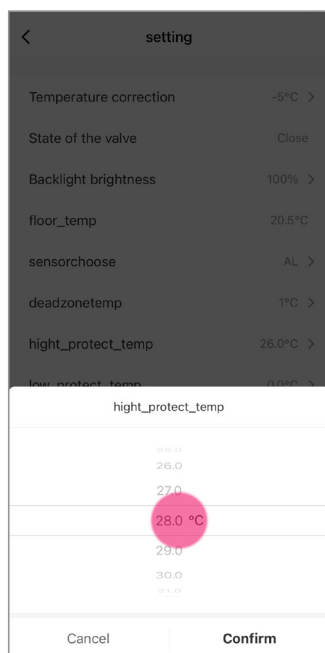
<

setting

Temperature correction -5°C >

State of the valve Close

Backlight brightness 100% >

floor_temp 20.5°C

sensorchoose AL >

deadzonetemp 1°C >

hight_protect_temp 26.0°C >

low_protect_temp 0.0°C >

hight_protect_temp

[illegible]

26.0

27.0

28.0 °C

29.0

30.0

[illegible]

Cancel

Confirm